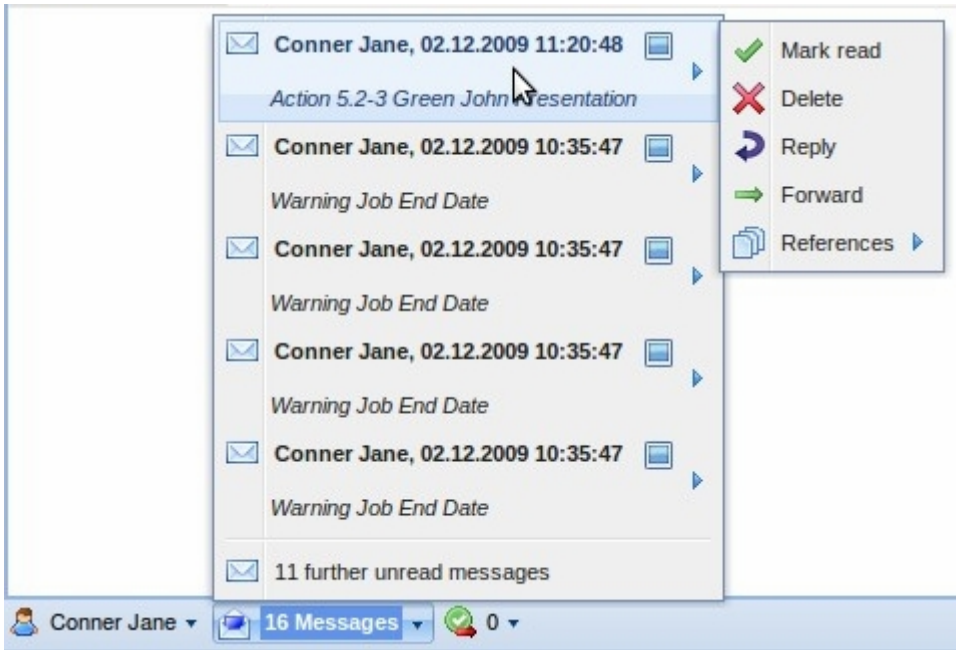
Conner Jane, 02.12.2009 11:20:48

Action 5.2-3 Green John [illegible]resentation

Mark read

Delete

Reply

Forward

References

Conner Jane, 02.12.2009 10:35:47

Warning Job End Date

Conner Jane, 02.12.2009 10:35:47

Warning Job End Date

Conner Jane, 02.12.2009 10:35:47

Warning Job End Date

Conner Jane, 02.12.2009 10:35:47

Warning Job End Date

11 further unread messages

Conner Jane ▾ 16 Messages ▾ 0 ▾